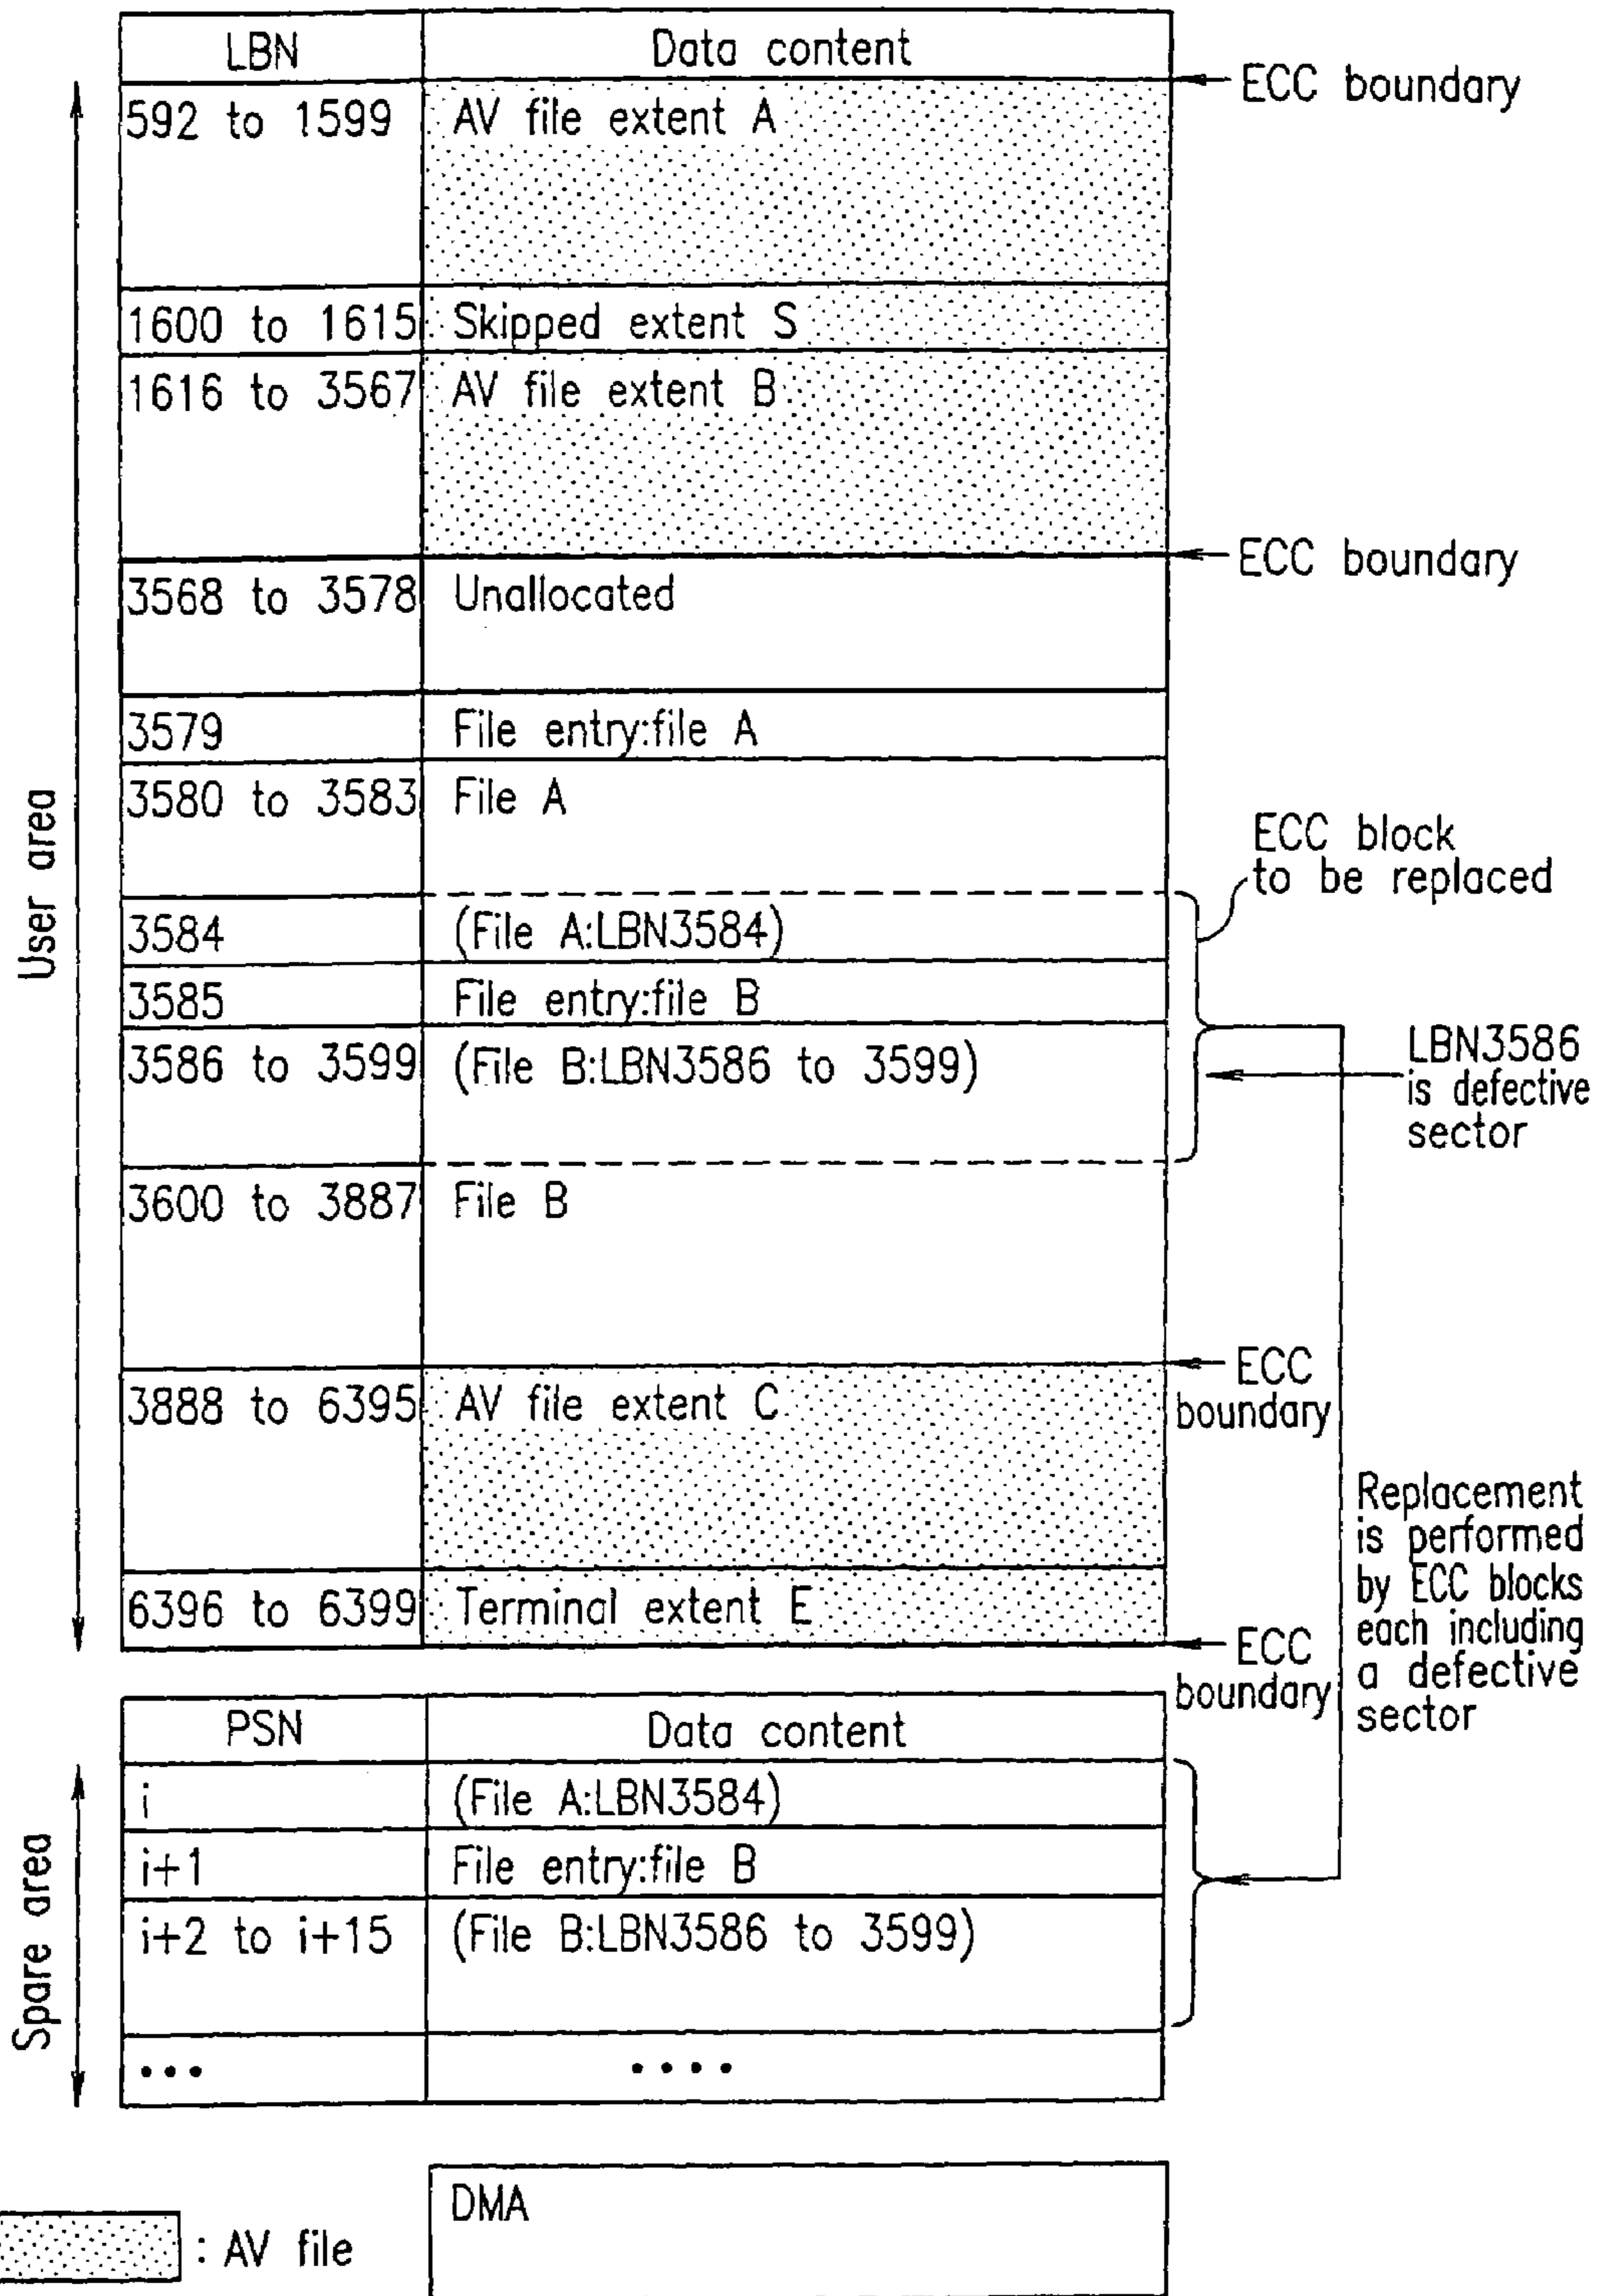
User area

| LBN | Data content |
|---|---|
| 592 to 1599 | AV file extent A |
| 1600 to 1615 | Skipped extent S |
| 1616 to 3567 | AV file extent B |
| 3568 to 3578 | Unallocated |
| 3579 | File entry:file A |
| 3580 to 3583 | File A |
| 3584 | (File A:LBN3584) |
| 3585 | File entry:file B |
| 3586 to 3599 | (File B:LBN3586 to 3599) |
| 3600 to 3887 | File B |
| 3888 to 6395 | AV file extent C |
| 6396 to 6399 | Terminal extent E |

ECC boundary

ECC boundary

ECC block to be replaced

LBN3586 is defective sector

ECC boundary

Replacement is performed by ECC blocks each including a defective sector

ECC boundary

Spare area

| PSN | Data content |
|---|---|
| i | (File A:LBN3584) |
| i+1 | File entry:file B |
| i+2 to i+15 | (File B:LBN3586 to 3599) |
| ••• | •••• |

: AV file

DMA